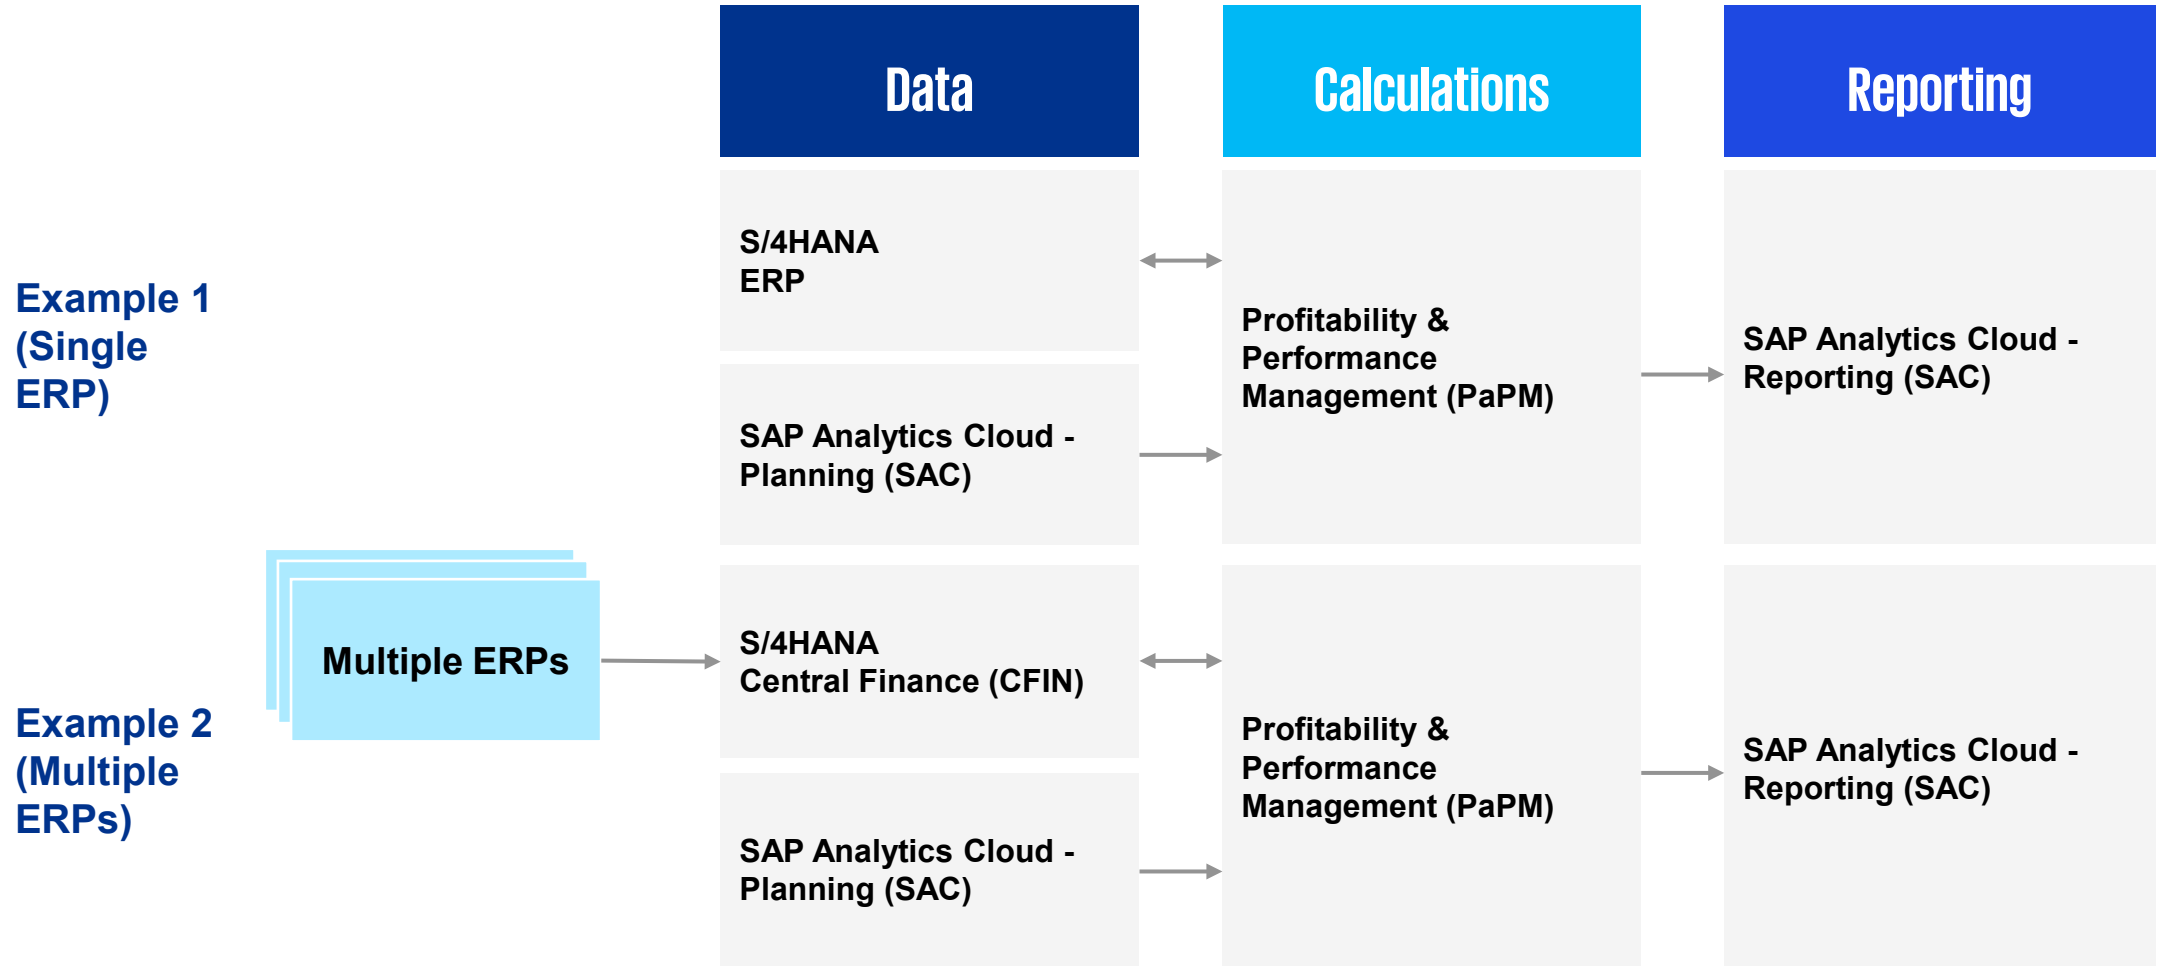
Data

Calculations

Reporting

Example 1 (Single ERP)

S/4HANA ERP

SAP Analytics Cloud - Planning (SAC)

Profitability & Performance Management (PaPM)

SAP Analytics Cloud - Reporting (SAC)

Example 2 (Multiple ERPs)

Multiple ERPs

S/4HANA Central Finance (CFIN)

SAP Analytics Cloud - Planning (SAC)

Profitability & Performance Management (PaPM)

SAP Analytics Cloud - Reporting (SAC)